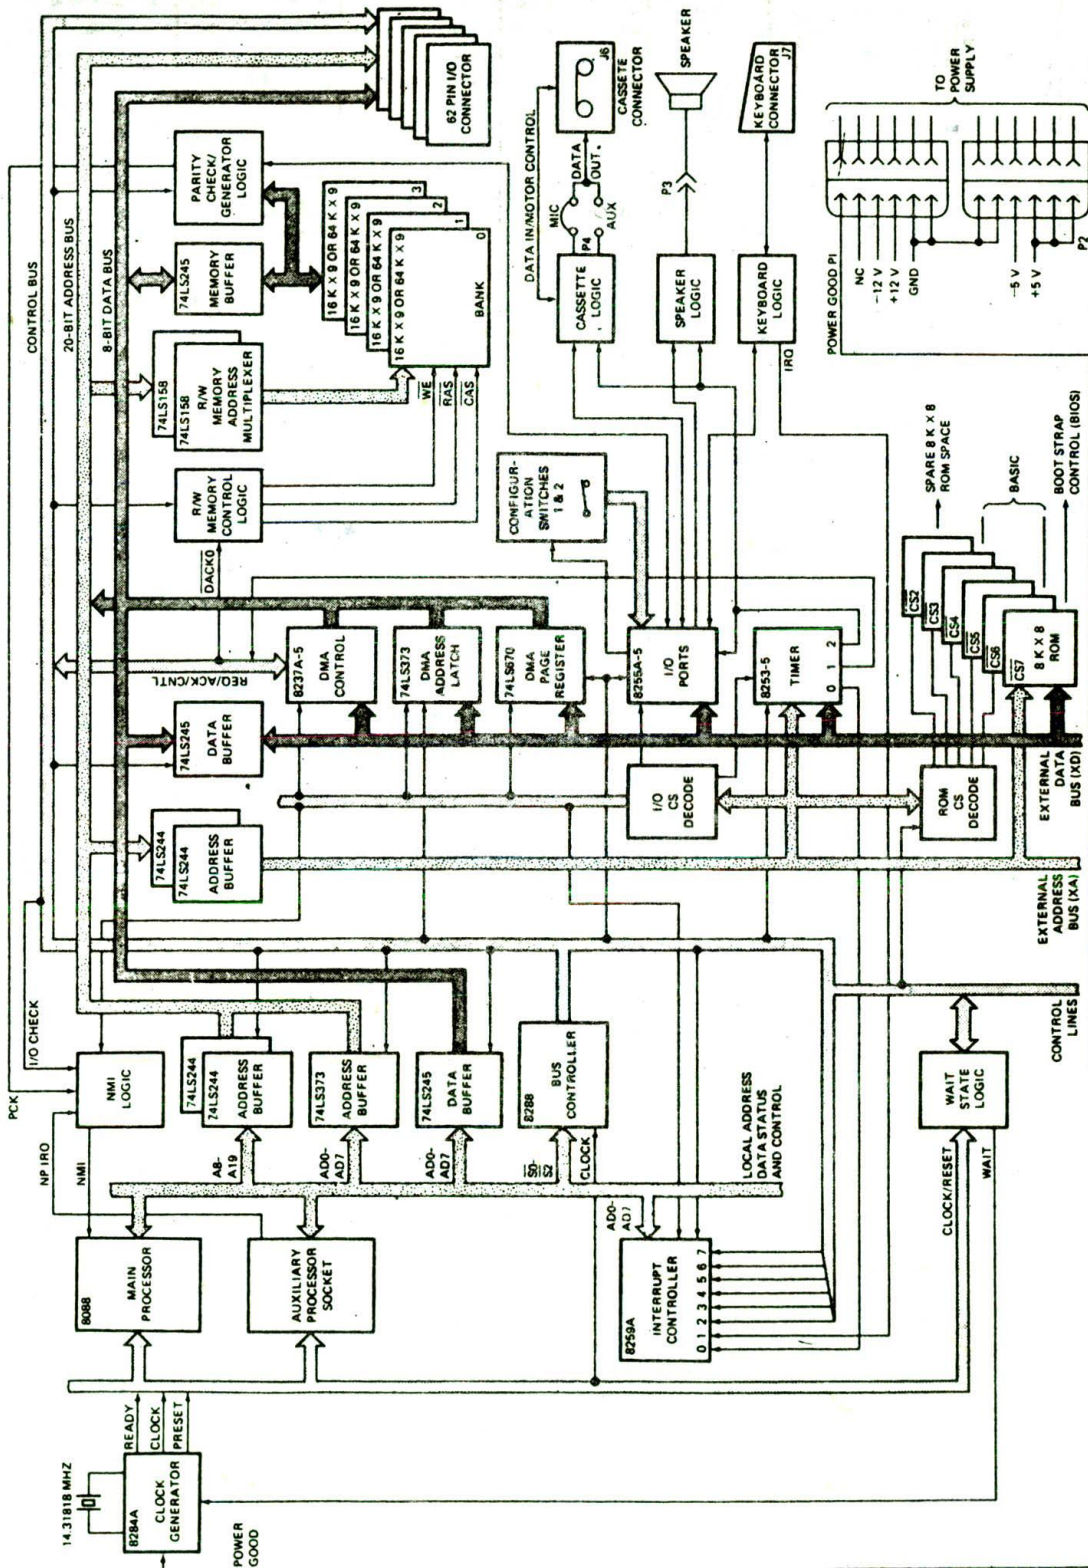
CONTROL BUS
20-BIT ADDRESS BUS
8-BIT DATA BUS
62 PIN I/O CONNECTOR
PARITY CHECK/ GENERATOR LOGIC
74LS245 MEMORY BUFFER
74LS158 74LS158 R/W MEMORY ADDRESS MULTIPLEXER
R/W MEMORY CONTROL LOGIC
DACK0
$\overline{WE}$
$\overline{RAS}$
$\overline{CAS}$
16 K X 9 OR 64 K X 9 3
16 K X 9 OR 64 K X 9 2
16 K X 9 OR 64 K X 9 1
16 K X 9 OR 64 K X 9 BANK 0
DATA IN/MOTOR CONTROL
CASSETE CONNECTOR J6
DATA OUT.
MIC
AUX
P4
CASSETTE LOGIC
SPEAKER
P3
SPEAKER LOGIC
KEYBOARD CONNECTOR J7
KEYBOARD LOGIC
IRQ
TO POWER SUPPLY
POWER GOOD PI
NC
−12 V
+12 V
GND
−5 V
+5 V
P2
CONFIGURATION SWITCHES 1 & 2
SPARE 8 K X 8 ROM SPACE
BASIC
BOOT STRAP CONTROL (BIOS)
REQ/ACK/CNTL
8237A-5 DMA CONTROL
74LS373 DMA ADDRESS LATCH
74LS670 DMA PAGE REGISTER
8255A-5 I/O PORTS
8253-5 TIMER 0 1 2
$\overline{CS2}$
$\overline{CS3}$
$\overline{CS4}$
$\overline{CS5}$
$\overline{CS6}$
$\overline{CS7}$
8 K X 8 ROM
74LS245 DATA BUFFER
I/O CS DECODE
ROM CS DECODE
EXTERNAL DATA BUS (XD)
74LS244 74LS244 ADDRESS BUFFER
EXTERNAL ADDRESS BUS (XA)
PCK
I/O CHECK
NP IRQ
NMI
NMI LOGIC
74LS244 74LS244 ADDRESS BUFFER
74LS373 ADDRESS BUFFER
74LS245 DATA BUFFER
8288 BUS CONTROLLER
CONTROL LINES
A8-A19
AD0-AD7
AD0-AD7
$\overline{S0}$-$\overline{S2}$
CLOCK
LOCAL ADDRESS DATA STATUS AND CONTROL
AD0-AD7
8259A INTERRUPT CONTROLLER 0 1 2 3 4 5 6 7
WAIT STATE LOGIC
CLOCK/RESET
WAIT
8088 MAIN PROCESSOR
AUXILIARY PROCESSOR SOCKET
14.31818 MHZ
8284A CLOCK GENERATOR
READY
CLOCK
PRESET
POWER GOOD